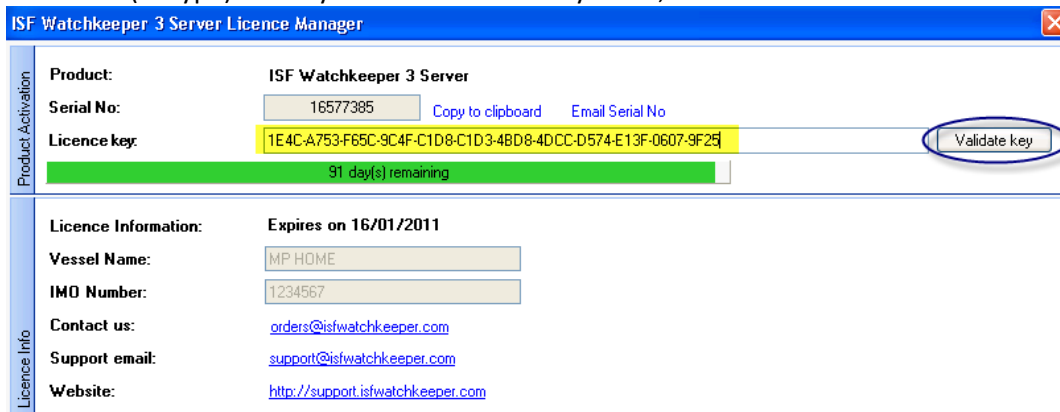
ISF Watchkeeper 3 Server Licence Manager

Product Activation

Product: ISF Watchkeeper 3 Server

Serial No: 16577385 Copy to clipboard Email Serial No

Licence key: 1E4C-A753-F65C-9C4F-C1D8-C1D3-4BD8-4DCC-D574-E13F-0607-9F25 Validate key

91 day(s) remaining

Licence Info

Licence Information: Expires on 16/01/2011

Vessel Name: MP HOME

IMO Number: 1234567

Contact us: orders@isfwatchkeeper.com

Support email: support@isfwatchkeeper.com

Website: http://support.isfwatchkeeper.com